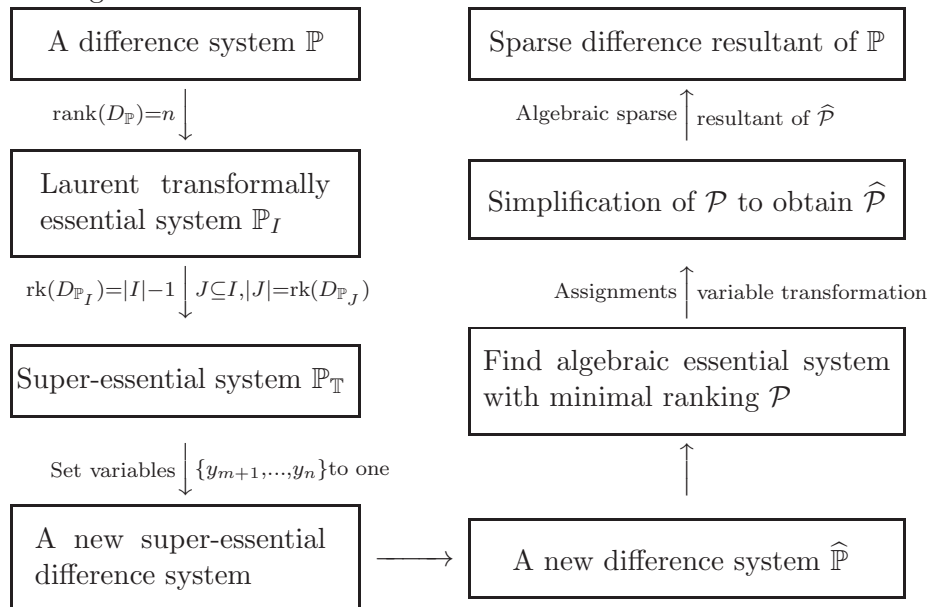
A difference system $\mathbb{P}$

$\text{rank}(D_{\mathbb{P}})=n$

Laurent transformally essential system $\mathbb{P}_I$

$\text{rk}(D_{\mathbb{P}_I})=|I|-1$ $J\subseteq I, |J|=\text{rk}(D_{\mathbb{P}_J})$

Super-essential system $\mathbb{P}_{\mathbb{T}}$

Set variables $\{y_{m+1},\ldots,y_n\}$ to one

A new super-essential difference system

A new difference system $\widehat{\mathbb{P}}$

Find algebraic essential system with minimal ranking $\mathcal{P}$

Assignments variable transformation

Simplification of $\mathcal{P}$ to obtain $\widehat{\mathcal{P}}$

Algebraic sparse resultant of $\widehat{\mathcal{P}}$

Sparse difference resultant of $\mathbb{P}$